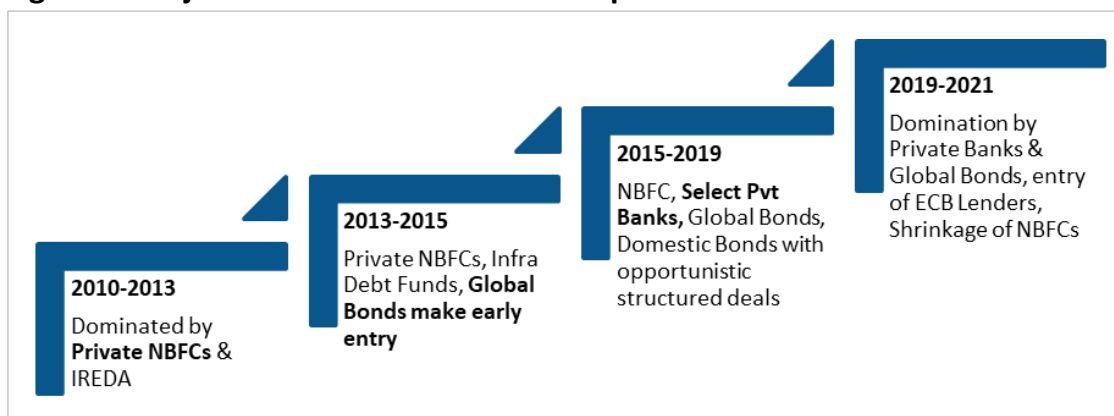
2010-2013

Dominated by Private NBFCs & IREDA

2013-2015

Private NBFCs, Infra Debt Funds, Global Bonds make early entry

2015-2019

NBFC, Select Pvt Banks, Global Bonds, Domestic Bonds with opportunistic structured deals

2019-2021

Domination by Private Banks & Global Bonds, entry of ECB Lenders, Shrinkage of NBFCs